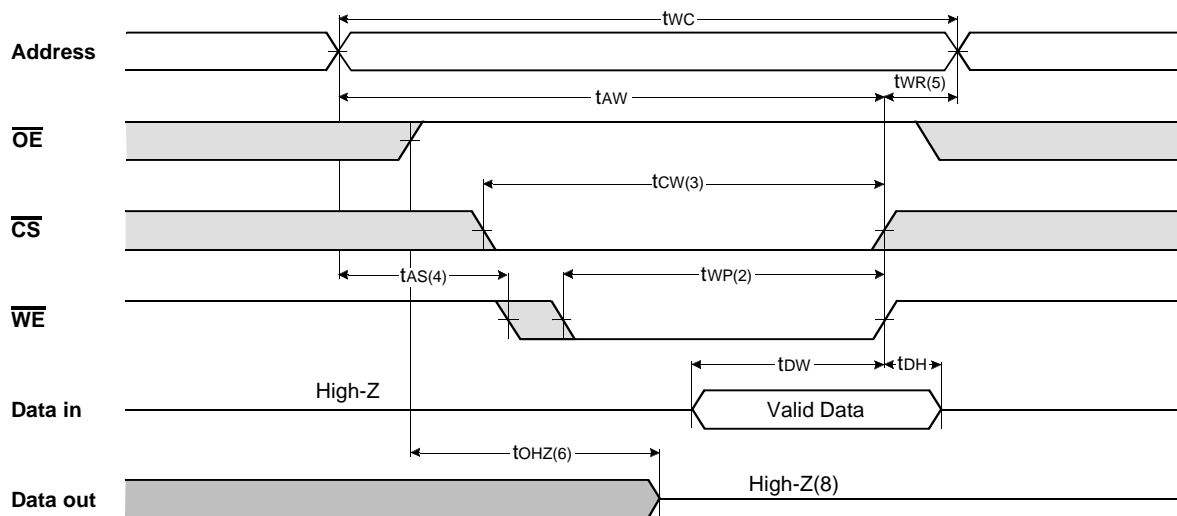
$t_{WC}$

Address

$t_{WR(5)}$

$t_{AW}$

$\overline{OE}$

$t_{CW(3)}$

$\overline{CS}$

$t_{AS(4)}$

$t_{WP(2)}$

$\overline{WE}$

$t_{DW}$

$t_{DH}$

High-Z

Data in

Valid Data

$t_{OHZ(6)}$

Data out

High-Z(8)